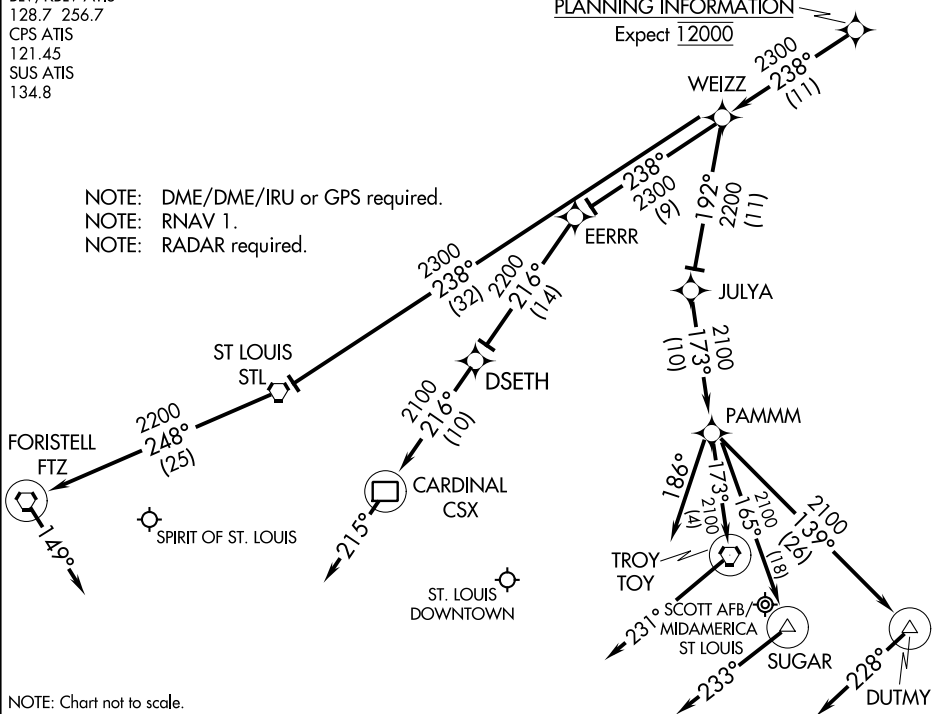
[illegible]
128.7 256.7
CPS ATIS
121.45
SUS ATIS
134.8

PLANNING INFORMATION
Expect 12000

2300
238°
(11)

WEIZZ

NOTE: DME/DME/IRU or GPS required.
NOTE: RNAV 1.
NOTE: RADAR required.

238°
2300
(9)

192°
2200
(11)

EERRR

2300
238°
(32)

2200
216°
(14)

JULYA

2100
173°
(10)

ST LOUIS
STL

DSETH

2100
216°
(10)

PAMMM

FORISTELL
FTZ

2200
248°
(25)

CARDINAL
CSX

186°

173°
2100
(4)

165°
2100
(18)

2100
139°
(26)

149°

SPIRIT OF ST. LOUIS

215°

ST. LOUIS
DOWNTOWN

TROY
TOY

231°

SCOTT AFB/
MIDAMERICA
ST LOUIS

SUGAR

233°

228°

DUTMY

NOTE: Chart not to scale.